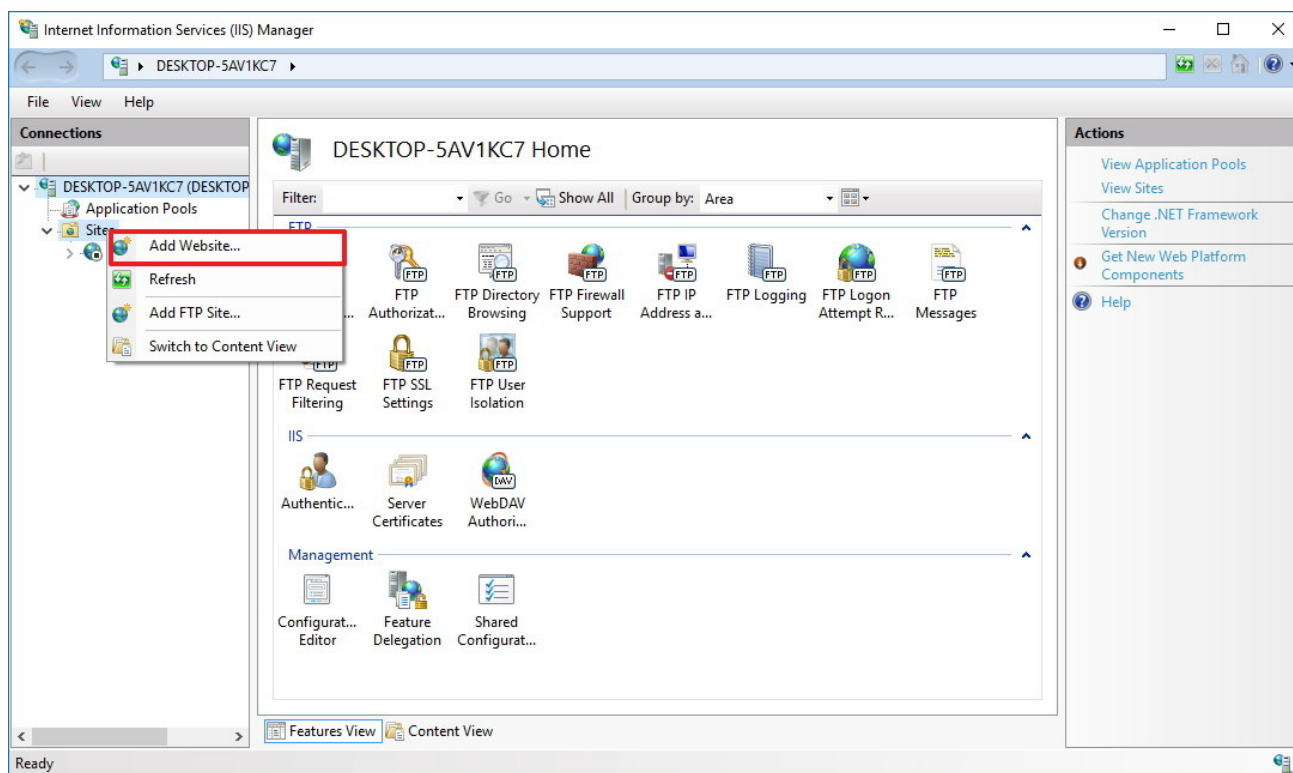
Internet Information Services (IIS) Manager

DESKTOP-5AV1KC7 ▸

File View Help

Connections

DESKTOP-5AV1KC7 (DESKTOP
Application Pools
Sites

Add Website...
Refresh
Add FTP Site...
Switch to Content View

DESKTOP-5AV1KC7 Home

Filter: Go Show All Group by: Area

FTP

... FTP Authorizat... FTP Directory Browsing FTP Firewall Support FTP IP Address a... FTP Logging FTP Logon Attempt R... FTP Messages

FTP Request Filtering FTP SSL Settings FTP User Isolation

IIS

Authentic... Server Certificates WebDAV Authori...

Management

Configurat... Editor Feature Delegation Shared Configurat...

Features View Content View

Actions

View Application Pools
View Sites
Change .NET Framework Version
Get New Web Platform Components
Help

Ready